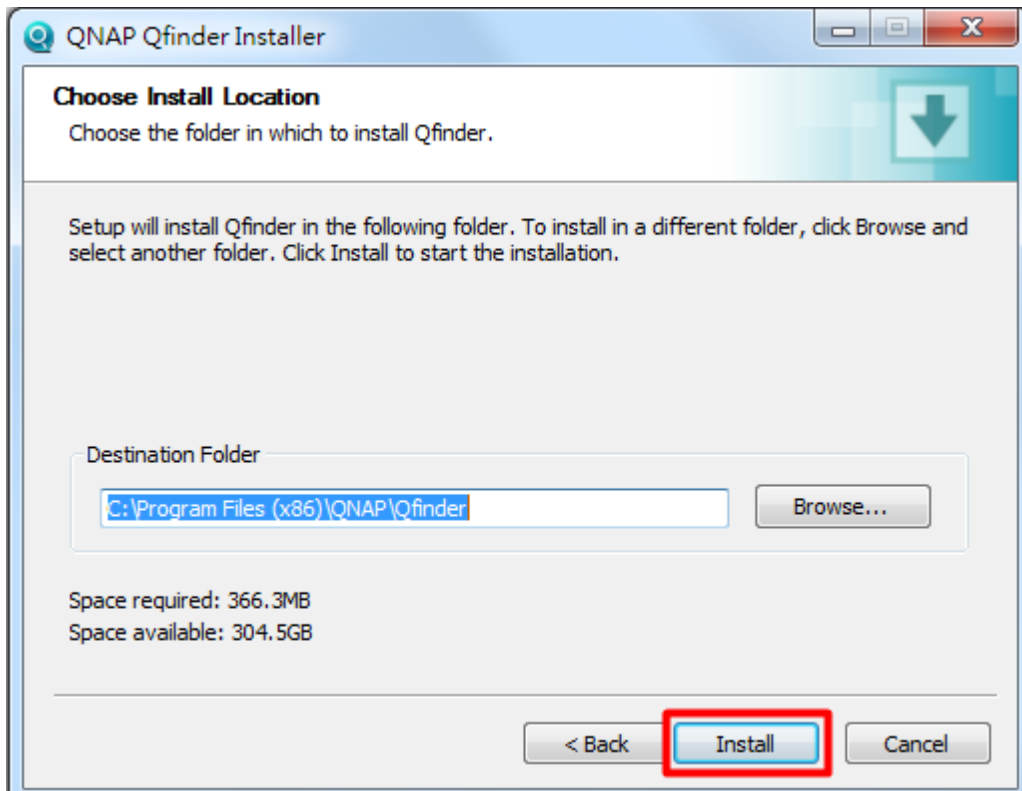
QNAP Qfinder Installer

Choose Install Location
Choose the folder in which to install Qfinder.

Setup will install Qfinder in the following folder. To install in a different folder, click Browse and select another folder. Click Install to start the installation.

Destination Folder
C:\Program Files (x86)\QNAP\Qfinder
Browse...

Space required: 366.3MB
Space available: 304.5GB

< Back
Install
Cancel